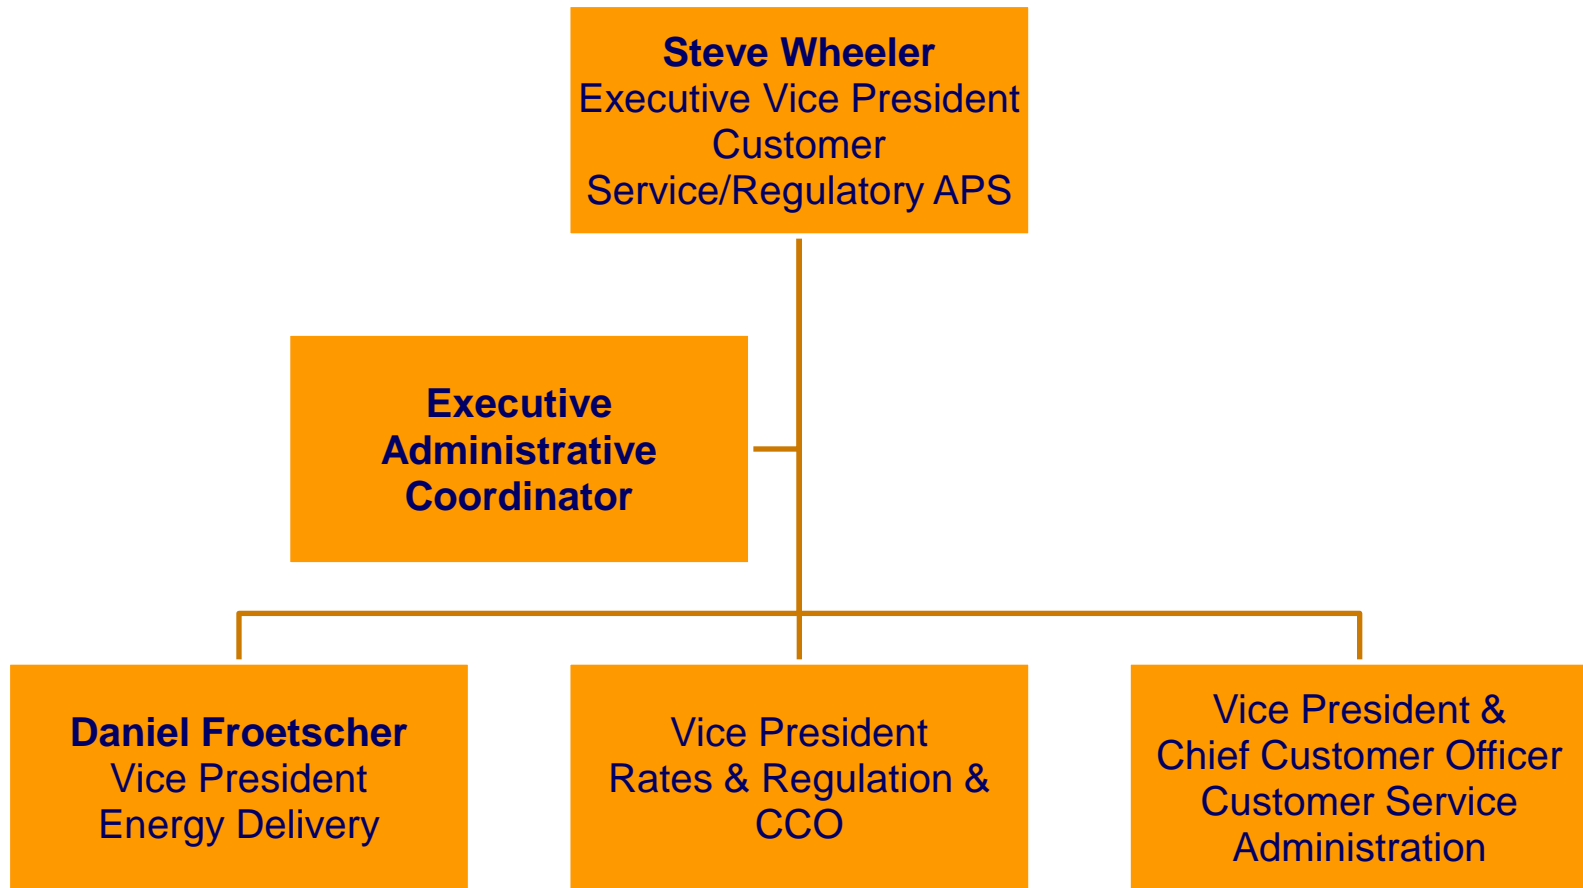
**Steve Wheeler**
Executive Vice President
Customer
Service/Regulatory APS

**Executive Administrative Coordinator**

**Daniel Froetscher**
Vice President
Energy Delivery

Vice President
Rates & Regulation &
CCO

Vice President &
Chief Customer Officer
Customer Service
Administration